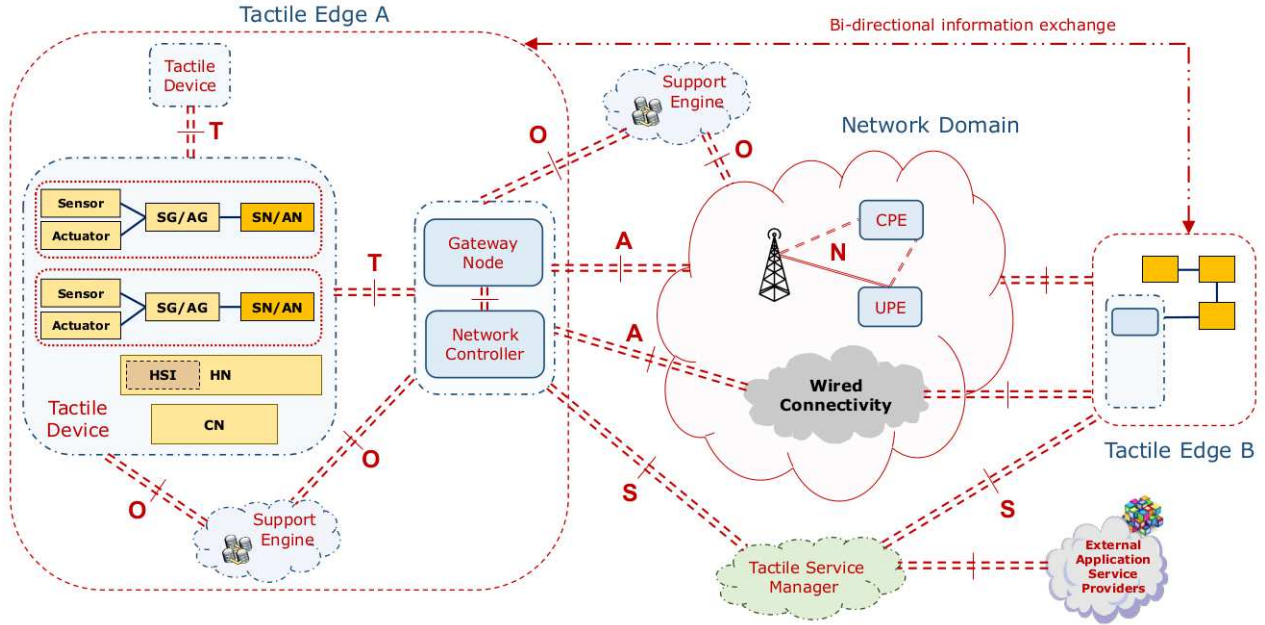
Tactile Edge A

Bi-directional information exchange

Tactile Device

T

Support Engine

O

O

Network Domain

Sensor

Actuator

SG/AG

SN/AN

Sensor

Actuator

SG/AG

SN/AN

T

Gateway Node

Network Controller

A

CPE

N

UPE

A

HSI

HN

Tactile Device

CN

Wired Connectivity

Tactile Edge B

O

O

Support Engine

S

S

Tactile Service Manager

External Application Service Providers